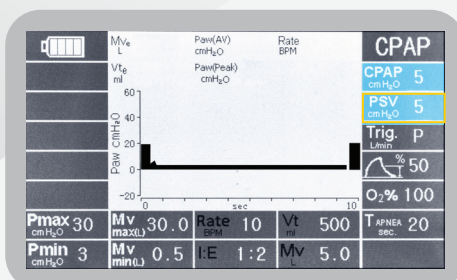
CPAP

$MV_e$ L
Paw(AV) $cmH_2O$
Rate BPM
$Vt_e$ ml
Paw(Peak) $cmH_2O$

60
40
20
0
-20
Paw $cmH_2O$
sec
10

CPAP $cmH_2O$ 5
PSV $cmH_2O$ 5
Trig. L/min P
% 50
$O_2$% 100

Pmax $cmH_2O$ 30
Mv max(L) 30.0
Rate BPM 10
Vt ml 500
T APNEA sec. 20
Pmin $cmH_2O$ 3
Mv min(L) 0.5
I:E 1:2
Mv L 5.0